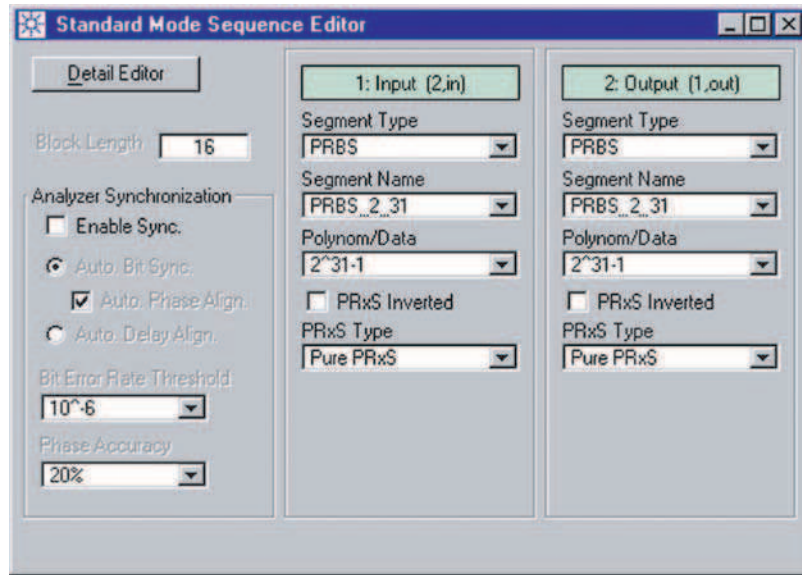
Standard Mode Sequence Editor

Detail Editor

Block Length 16

Analyzer Synchronization

Enable Sync.

Auto. Bit Sync.

Auto. Phase Align.

Auto. Delay Align.

Bit Error Rate Threshold

10^-6

Phase Accuracy

20%

1: Input (2,in)

Segment Type

PRBS

Segment Name

PRBS_2_31

Polynom/Data

2^31-1

PRxS Inverted

PRxS Type

Pure PRxS

2: Output (1,out)

Segment Type

PRBS

Segment Name

PRBS_2_31

Polynom/Data

2^31-1

PRxS Inverted

PRxS Type

Pure PRxS